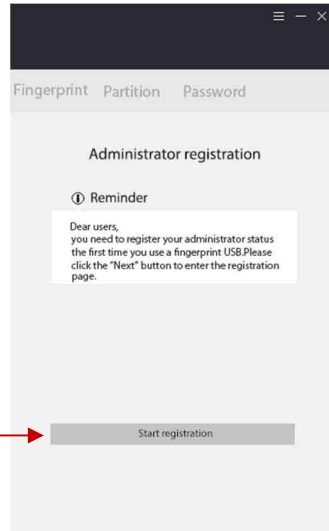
Fingerprint Partition Password

Administrator registration

Reminder

Dear users,
you need to register your administrator status the first time you use a fingerprint USB.Please click the "Next" button to enter the registration page.

Start registration